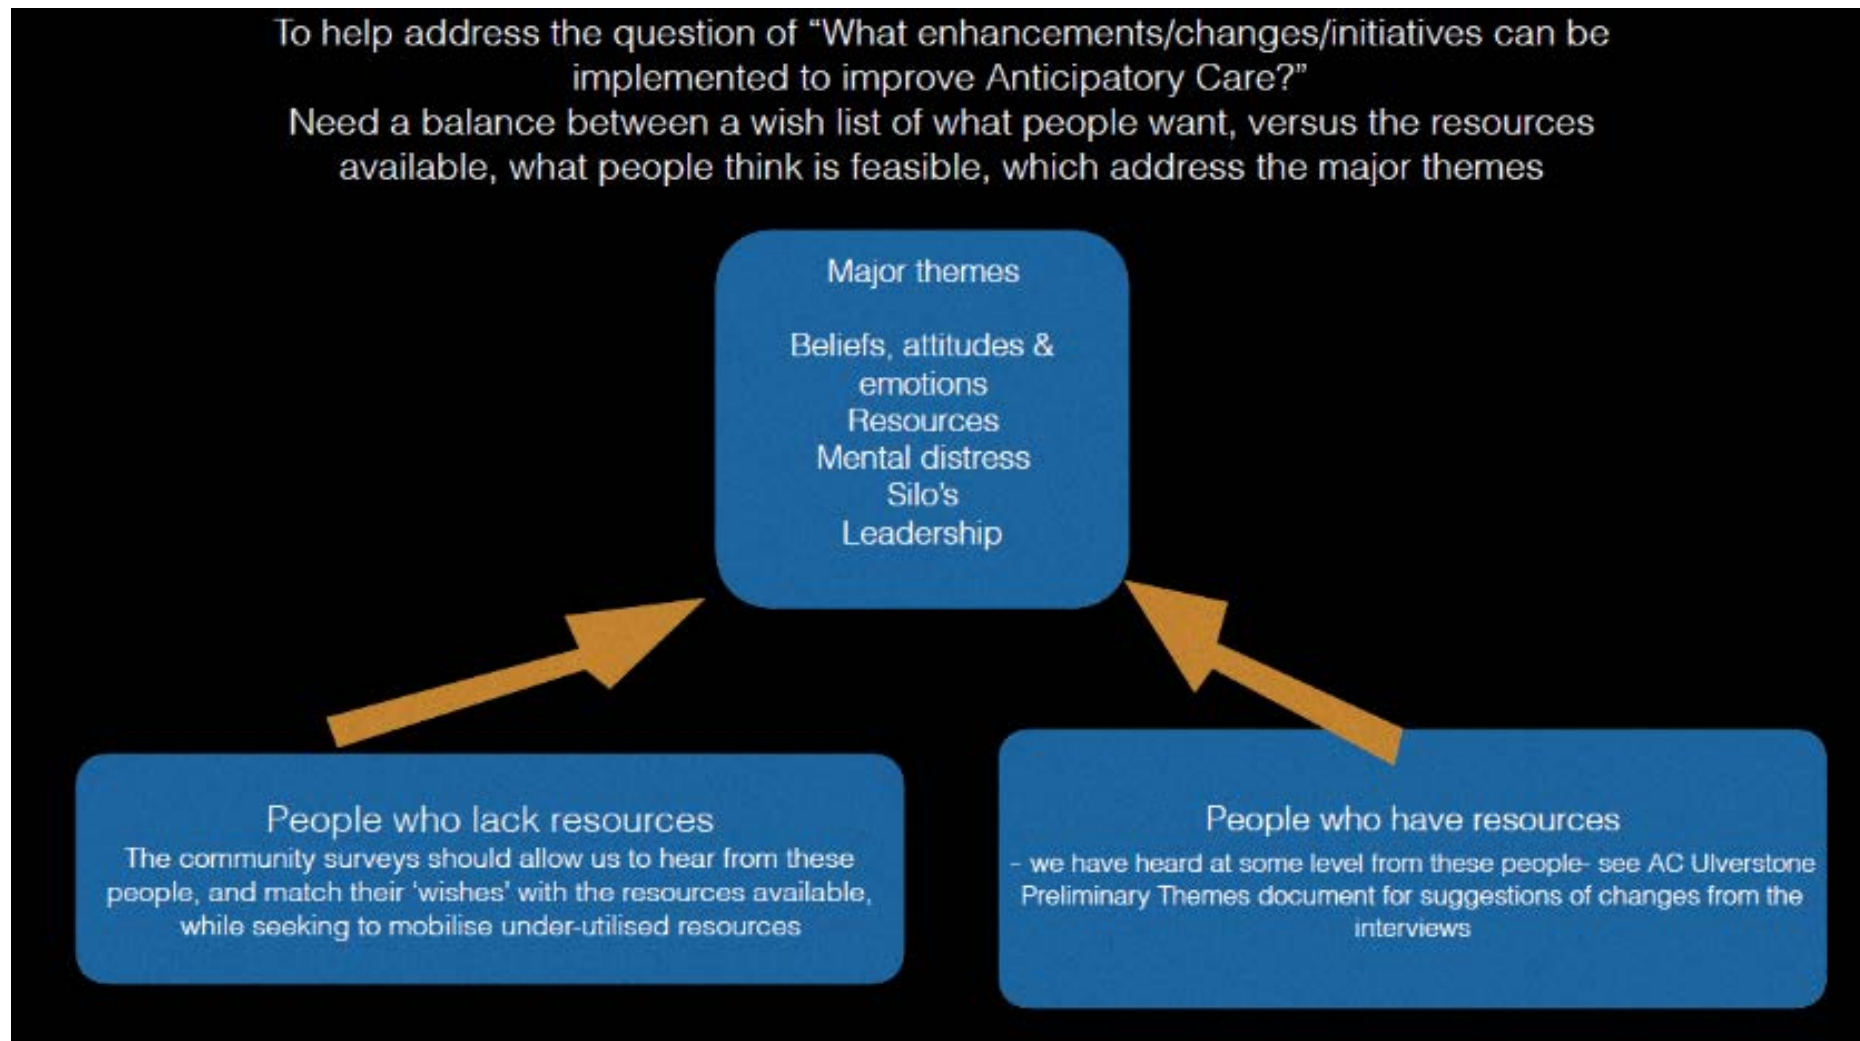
To help address the question of "What enhancements/changes/initiatives can be implemented to improve Anticipatory Care?"
Need a balance between a wish list of what people want, versus the resources available, what people think is feasible, which address the major themes

Major themes

Beliefs, attitudes & emotions
Resources
Mental distress
Silo's
Leadership

People who lack resources
The community surveys should allow us to hear from these people, and match their 'wishes' with the resources available, while seeking to mobilise under-utilised resources

People who have resources
- we have heard at some level from these people- see AC Ulverstone Preliminary Themes document for suggestions of changes from the interviews